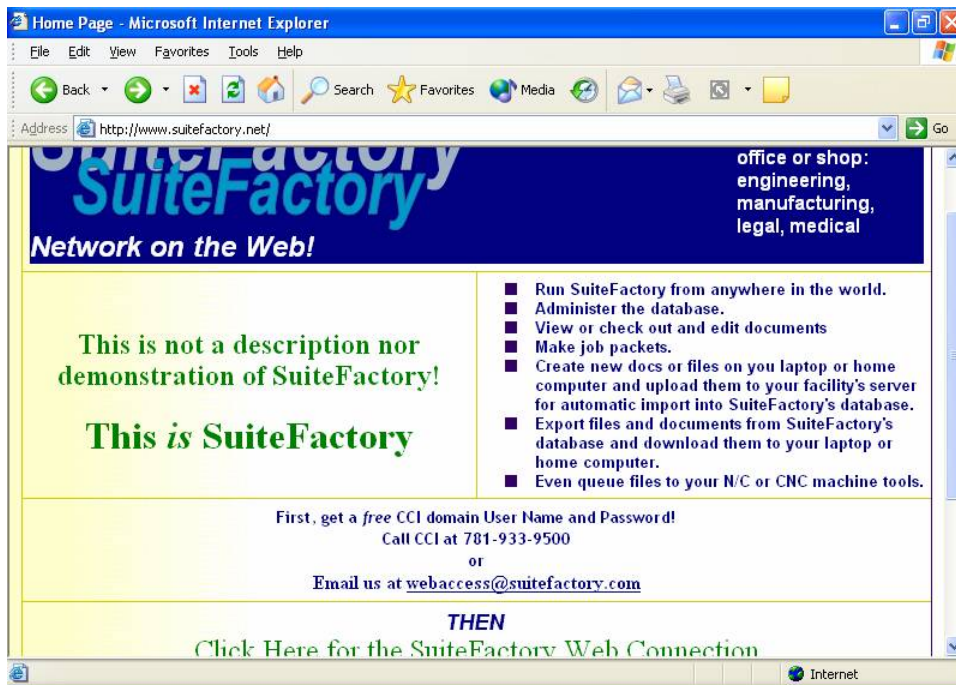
Home Page - Microsoft Internet Explorer

File Edit View Favorites Tools Help

Back Search Favorites Media

Address http://www.suitefactory.net/ Go

SuiteFactory

Network on the Web!

office or shop: engineering, manufacturing, legal, medical

This is not a description nor demonstration of SuiteFactory!

This *is* SuiteFactory

- Run SuiteFactory from anywhere in the world.
- Administer the database.
- View or check out and edit documents
- Make job packets.
- Create new docs or files on you laptop or home computer and upload them to your facility's server for automatic import into SuiteFactory's database.
- Export files and documents from SuiteFactory's database and download them to your laptop or home computer.
- Even queue files to your N/C or CNC machine tools.

First, get a *free* CCI domain User Name and Password!
Call CCI at 781-933-9500
or
Email us at webaccess@suitefactory.com

THEN
Click Here for the SuiteFactory Web Connection

Internet